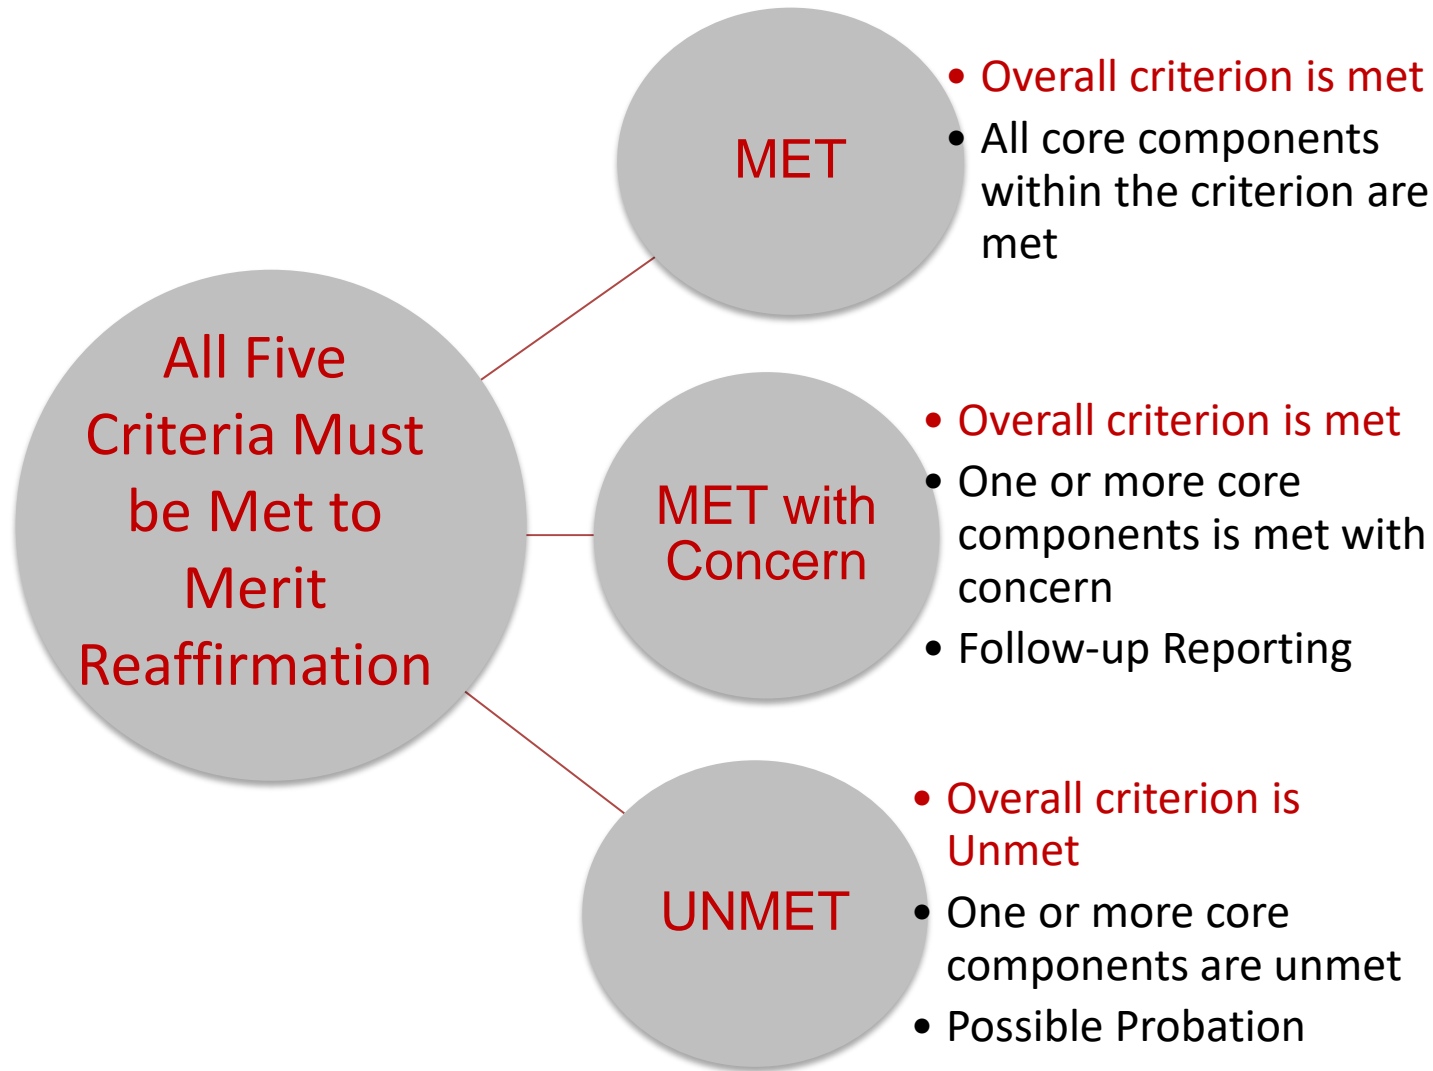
All Five Criteria Must be Met to Merit Reaffirmation

MET

• Overall criterion is met
• All core components within the criterion are met

MET with Concern

• Overall criterion is met
• One or more core components is met with concern
• Follow-up Reporting

UNMET

• Overall criterion is Unmet
• One or more core components are unmet
• Possible Probation